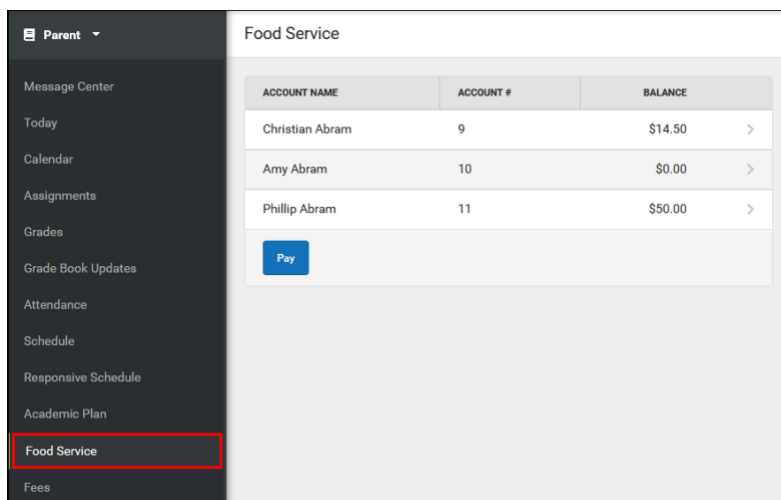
Parent

Message Center
Today
Calendar
Assignments
Grades
Grade Book Updates
Attendance
Schedule
Responsive Schedule
Academic Plan
Food Service
Fees

Food Service

| ACCOUNT NAME | ACCOUNT # | BALANCE |
|---|---|---|
| Christian Abram | 9 | $14.50 |
| Amy Abram | 10 | $0.00 |
| Phillip Abram | 11 | $50.00 |

Pay